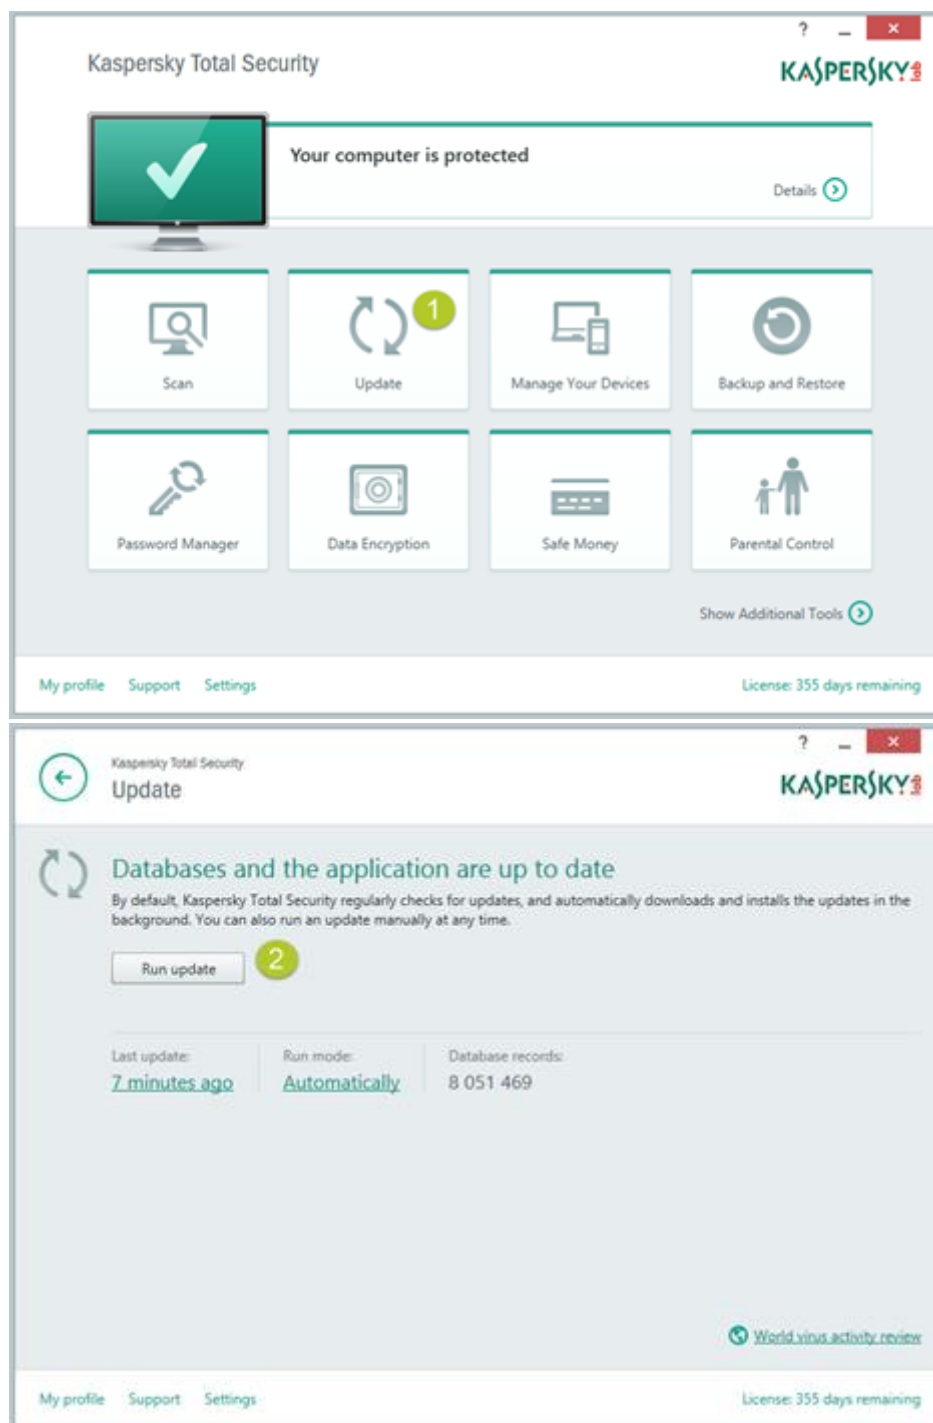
? _ ×

Kaspersky Total Security

KASPERSKY lab

Your computer is protected

Details

Scan

Update

1

Manage Your Devices

Backup and Restore

Password Manager

Data Encryption

Safe Money

Parental Control

Show Additional Tools

My profile Support Settings

License: 355 days remaining

? _ ×

Kaspersky Total Security

Update

KASPERSKY lab

Databases and the application are up to date

By default, Kaspersky Total Security regularly checks for updates, and automatically downloads and installs the updates in the background. You can also run an update manually at any time.

Run update

2

Last update:
7 minutes ago

Run mode:
Automatically

Database records:
8 051 469

World virus activity review

My profile Support Settings

License: 355 days remaining